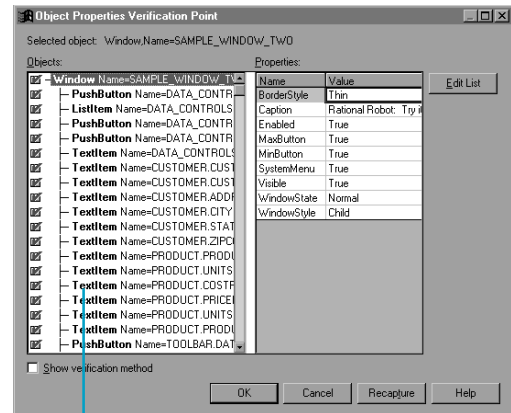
Object Properties Verification Point

Selected object: Window,Name=SAMPLE_WINDOW_TWO

Objects:

Window Name=SAMPLE_WINDOW_TV
PushButton Name=DATA_CONTR
ListItem Name=DATA_CONTROLS
PushButton Name=DATA_CONTR
PushButton Name=DATA_CONTR
TextItem Name=DATA_CONTROLS
TextItem Name=CUSTOMER.CUST
TextItem Name=CUSTOMER.CUST
TextItem Name=CUSTOMER.ADDI
TextItem Name=CUSTOMER.CITY
TextItem Name=CUSTOMER.STAT
TextItem Name=CUSTOMER.ZIPC
TextItem Name=PRODUCT.PRODI
TextItem Name=PRODUCT.UNITS
TextItem Name=PRODUCT.COSTF
TextItem Name=PRODUCT.PRICEI
TextItem Name=PRODUCT.UNITS
TextItem Name=PRODUCT.PRODI
PushButton Name=TOOLBAR.DAT

Properties:

| Name | Value |
|---|---|
| BorderStyle | Thin |
| Caption | Rational Robot: Try i |
| Enabled | True |
| MaxButton | True |
| MinButton | True |
| SystemMenu | True |
| Visible | True |
| WindowState | Normal |
| WindowStyle | Child |

Edit List

Show verification method

OK Cancel Recapture Help